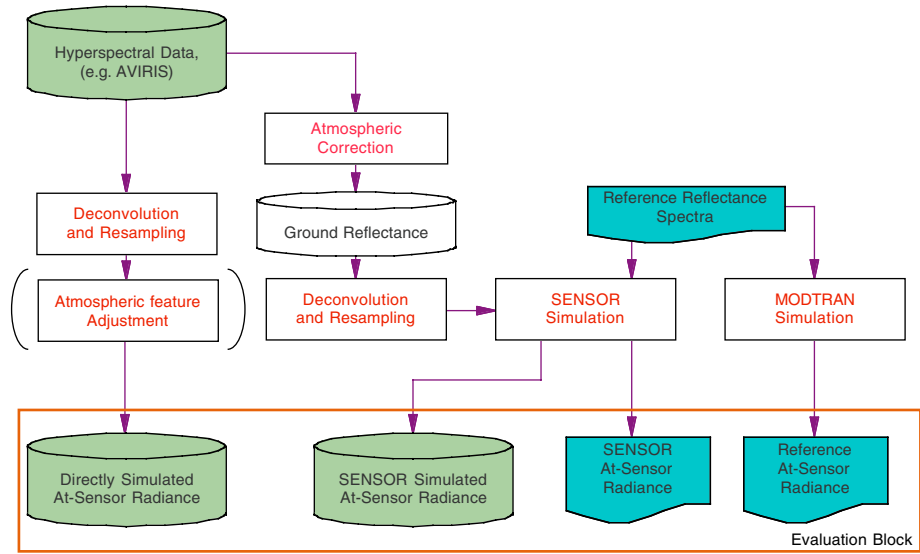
Hyperspectral Data, (e.g. AVIRIS)

Atmospheric Correction

Deconvolution and Resampling

Ground Reflectance

Reference Reflectance Spectra

Atmospheric feature Adjustment

Deconvolution and Resampling

SENSOR Simulation

MODTRAN Simulation

Directly Simulated At-Sensor Radiance

SENSOR Simulated At-Sensor Radiance

SENSOR At-Sensor Radiance

Reference At-Sensor Radiance

Evaluation Block